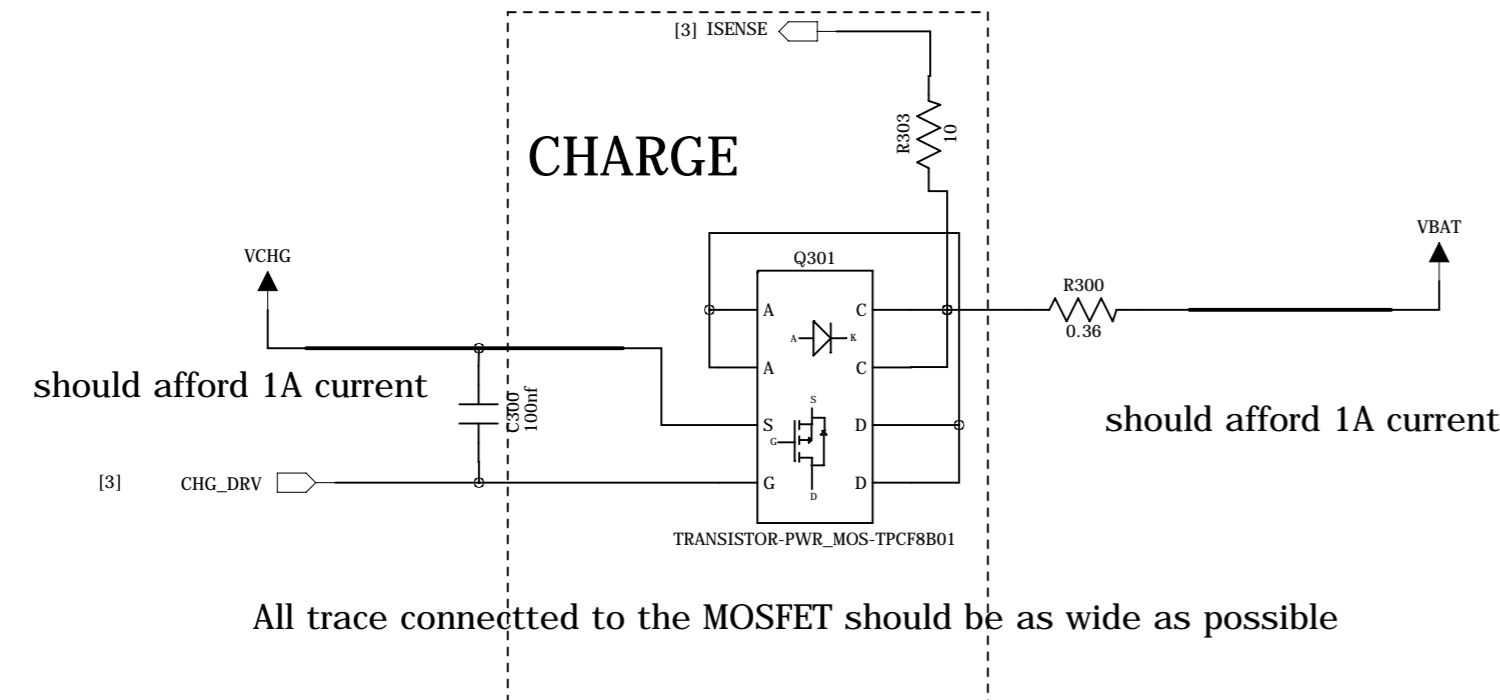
[3] ISENSE

R303
10

CHARGE

VBAT

VCHG

Q301

R300
0.36

A
A
C
C
A
K

should afford 1A current

C300
100nf

S
D
S
G
D

should afford 1A current

[3]
CHG_DRV

G
D
D

TRANSISTOR-PWR_MOS-TPCF8B01

All trace connectted to the MOSFET should be as wide as possible